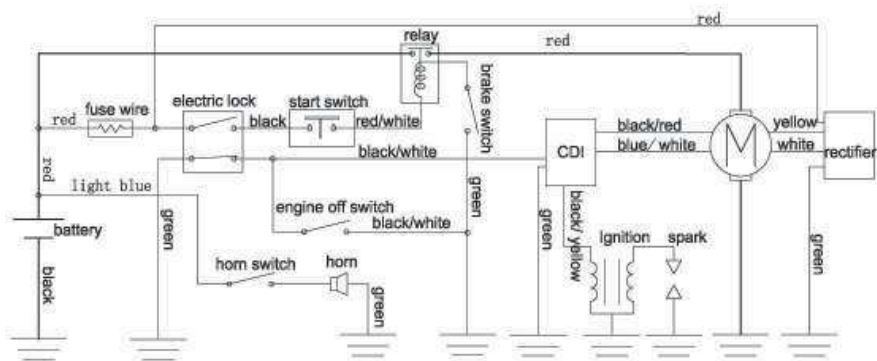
red
red
relay
brake switch
red
fuse wire
electric lock
start switch
black
red/white
red
light blue
black/white
CDI
black/red
blue/ white
M
yellow
white
rectifier
engine off switch
black/white
green
green
green
black/ yellow
Ignition
spark
green
battery
black
horn switch
horn
green